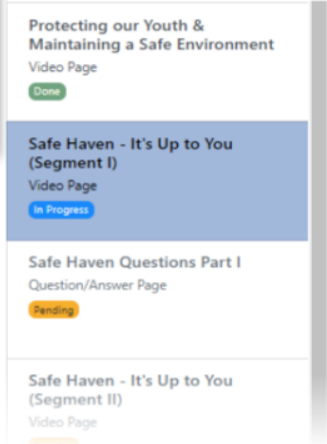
Protecting our Youth & Maintaining a Safe Environment
Video Page
Done

Safe Haven - It's Up to You (Segment I)
Video Page
In Progress

Safe Haven Questions Part I
Question/Answer Page
Pending

Safe Haven - It's Up to You (Segment II)
Video Page